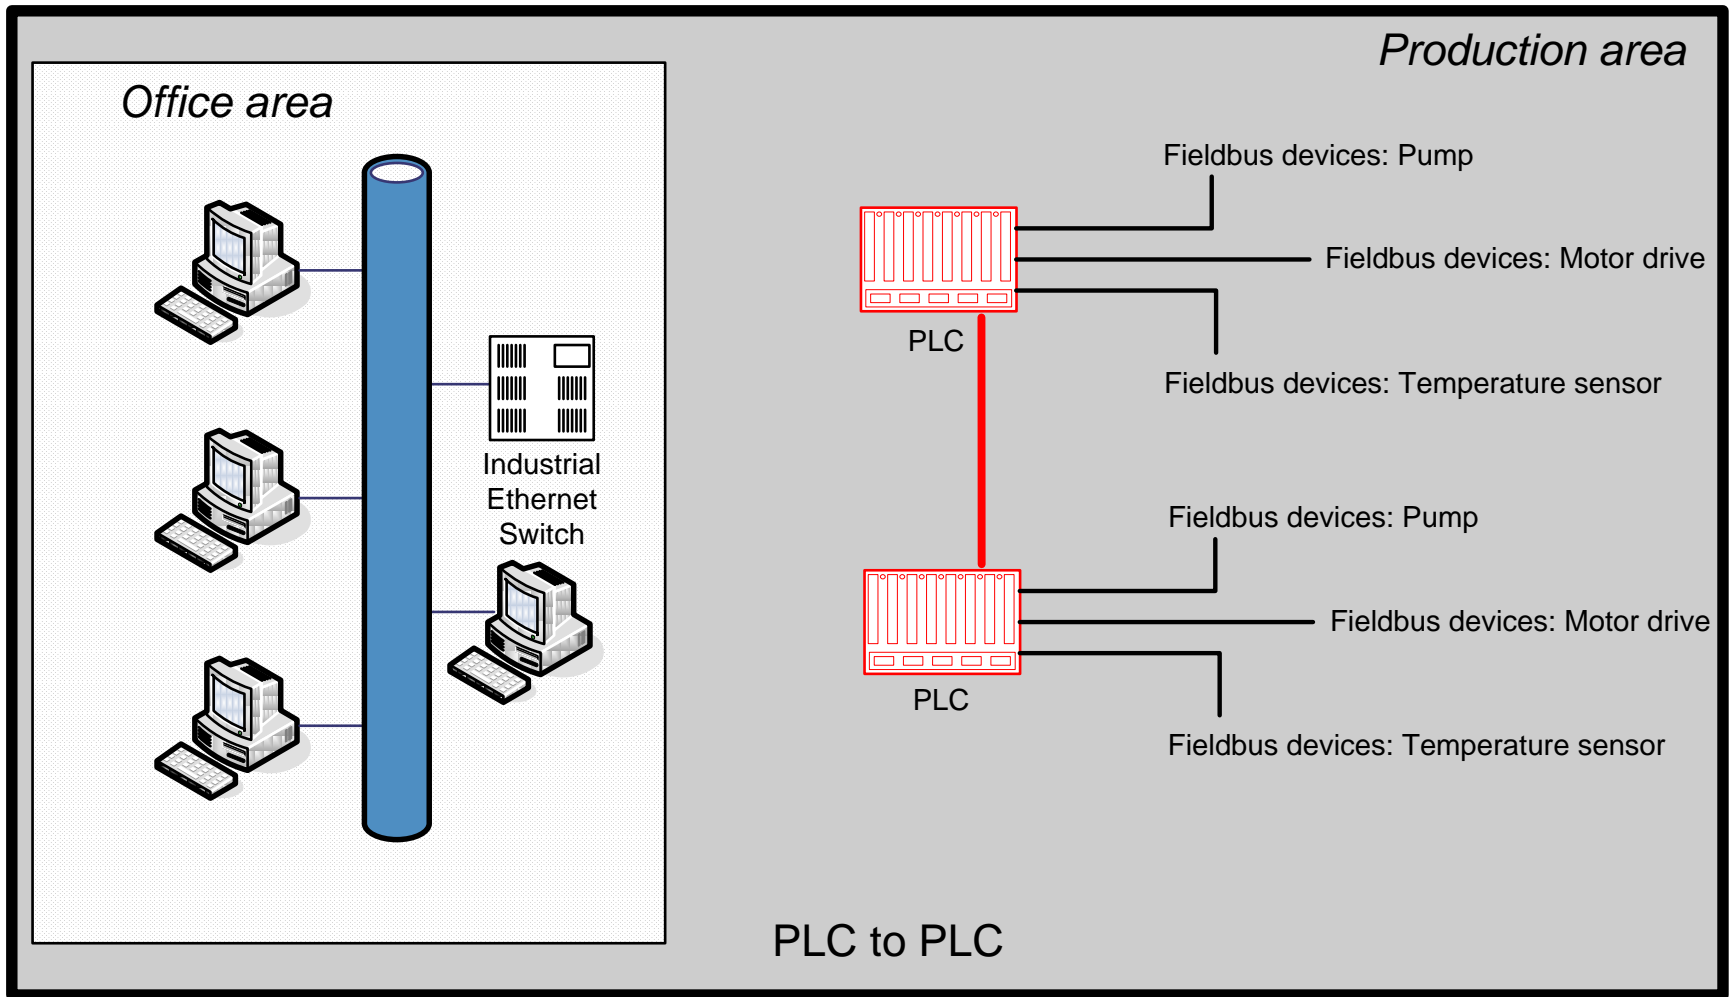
Office area

Industrial Ethernet Switch

Production area

Fieldbus devices: Pump

Fieldbus devices: Motor drive

PLC

Fieldbus devices: Temperature sensor

Fieldbus devices: Pump

Fieldbus devices: Motor drive

PLC

Fieldbus devices: Temperature sensor

PLC to PLC